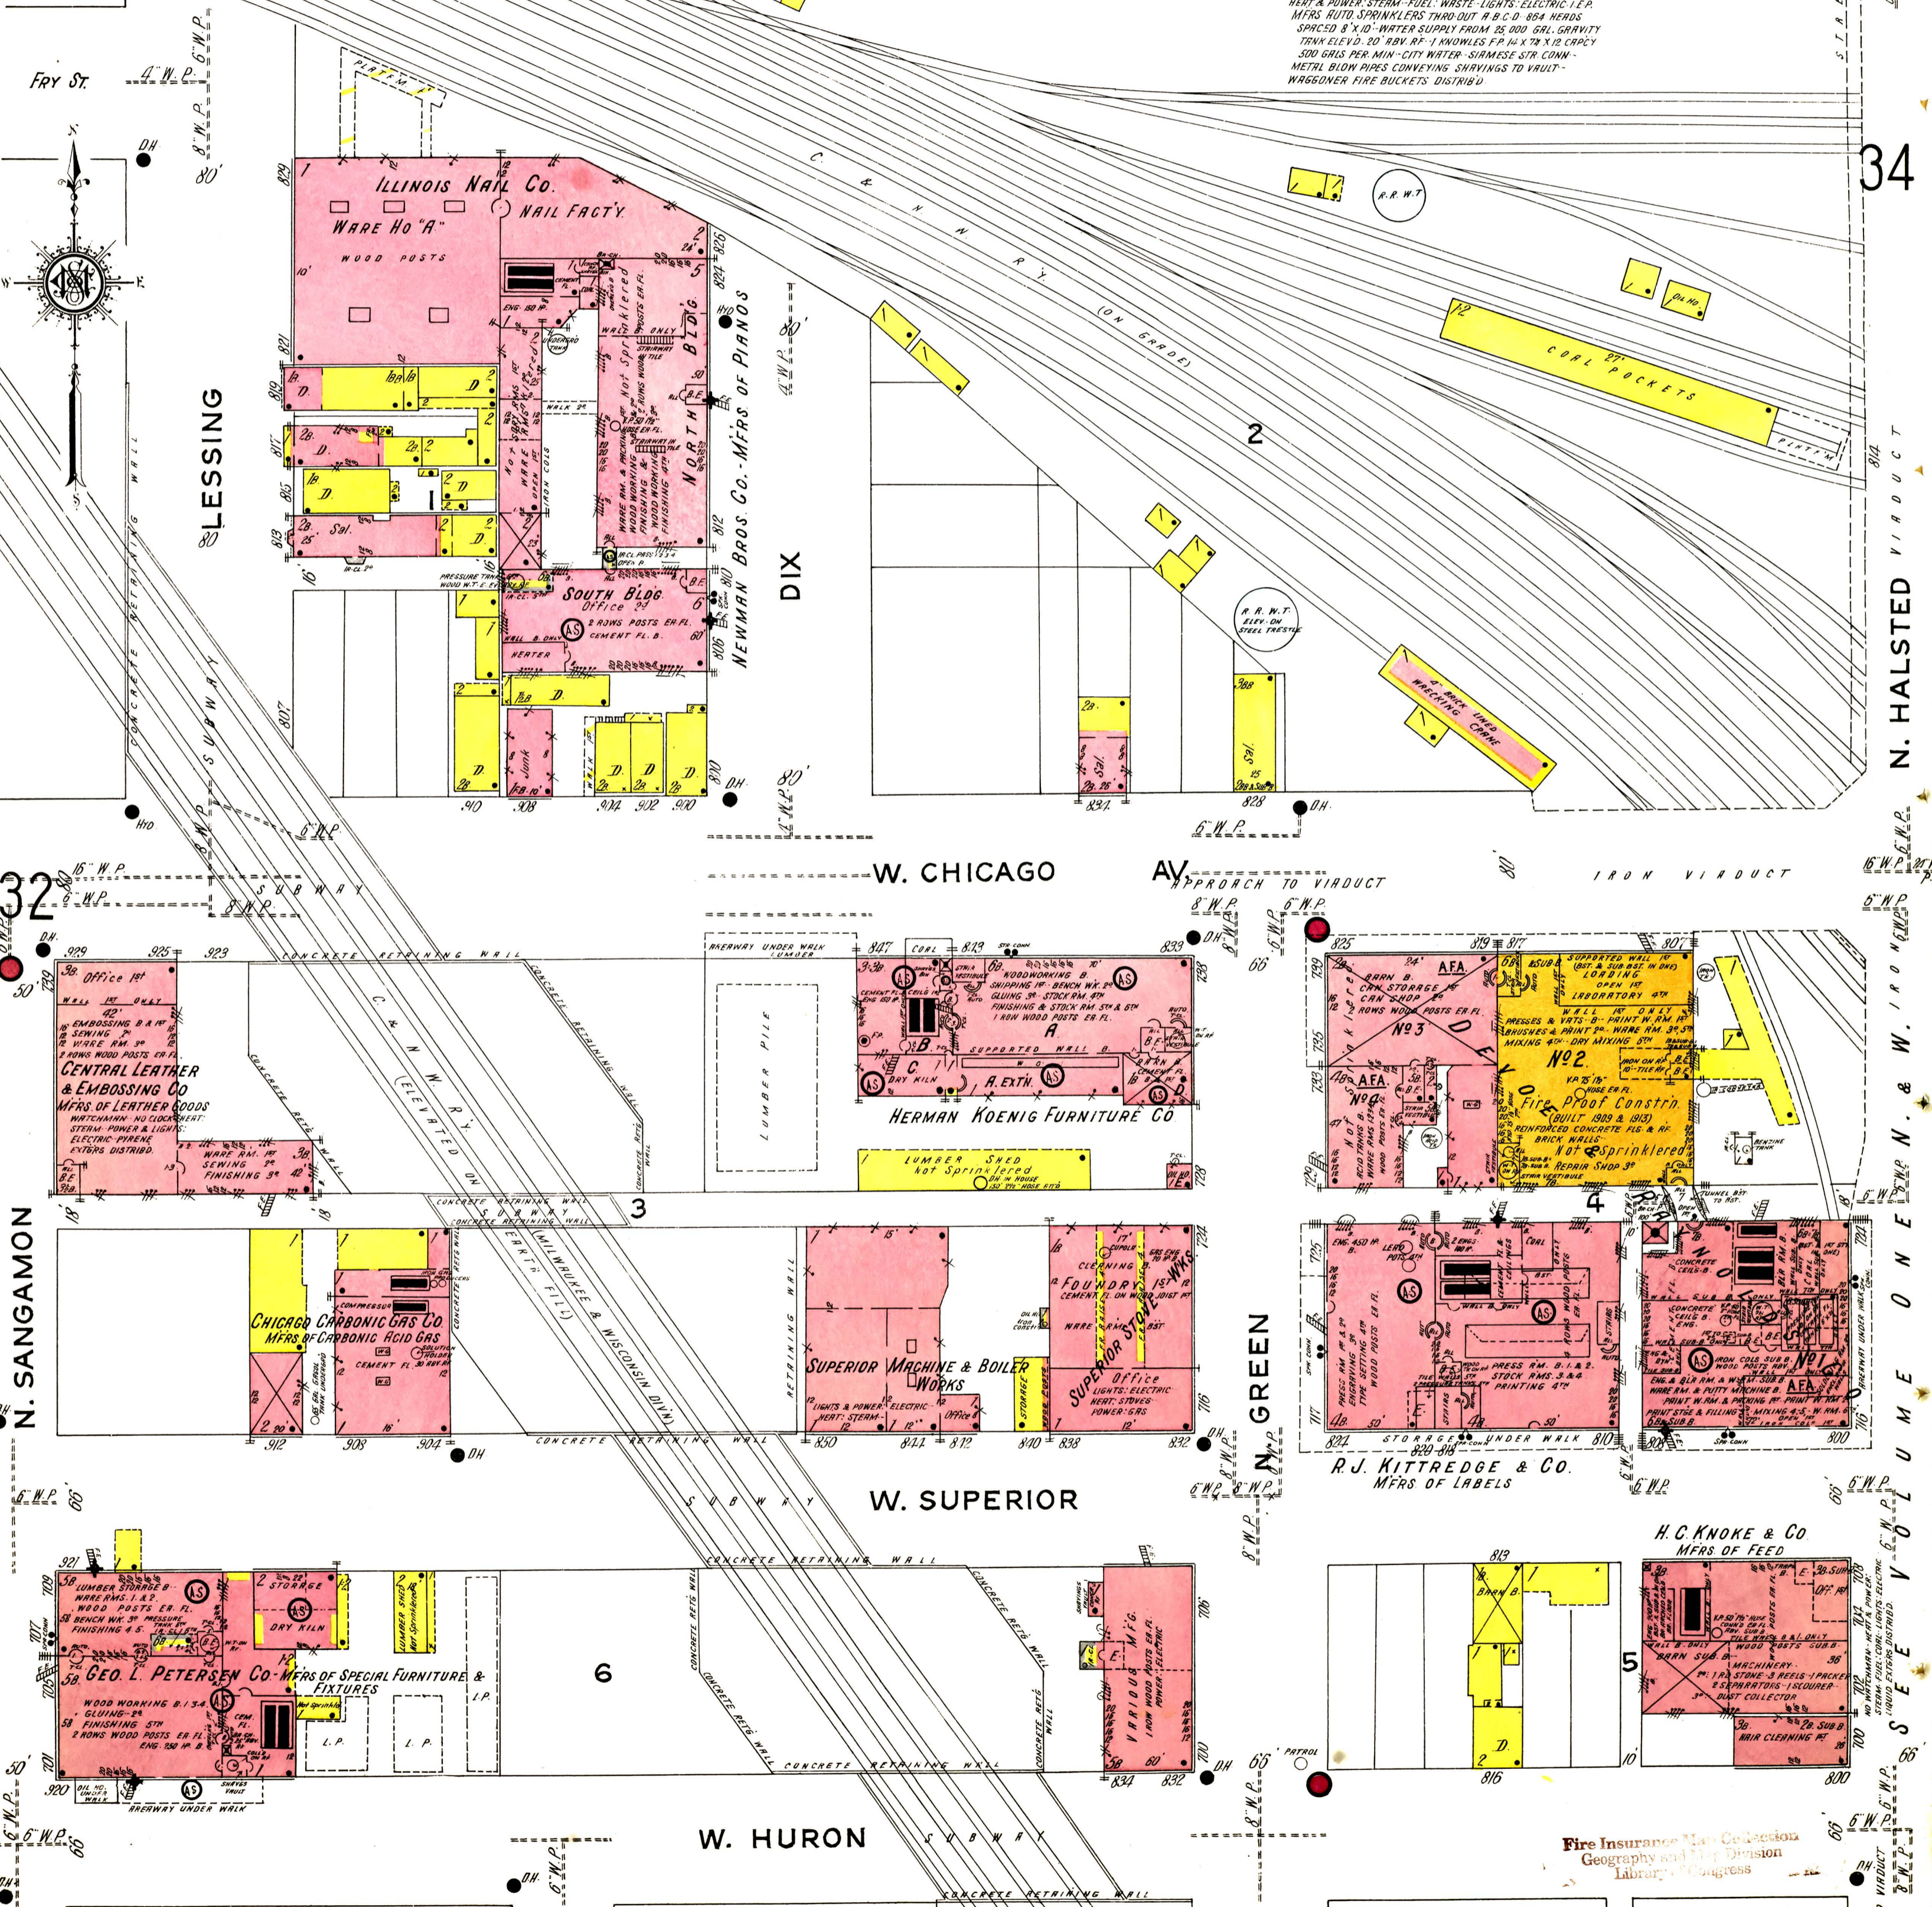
HEAT & POWER: STEAM-FUEL: WASTE-LIGHTS: ELECTRIC-I.E.P.
MFRS AUTO SPRINKLERS THRO'OUT A-B-C-D 864 HEADS
SPACED 8'X10'-WATER SUPPLY FROM 25,000 GAL. GRAVITY
TANK ELEV'D. 20' ABV. RF.-1 KNOWLES F.P. 14 X 7¾ X 12 CAPCY
500 GALS PER MIN-CITY WATER-SIAMESE STR. CONN-
METAL BLOW PIPES CONVEYING SHAVINGS TO VAULT-
WAGGONER FIRE BUCKETS DISTRIB'D

34

FRY ST.

LESSING

ILLINOIS NAIL CO.
NAIL FACT'Y.
WARE HO "A"
WOOD POSTS

NORTH BLDG
SOUTH BLDG
Office 2d
2 ROWS POSTS ER. FL.
CEMENT FL. B.
HEATER

NEWMAN BROS. CO. MFRS OF PIANOS

DIX

C. & N. W. RY. (ON GRADE)

R.R.W.T.

COAL POCKETS

2

R.R.W.T. ELEV. ON STEEL TRESTLE

BRICK LINED WRECKING CRANE

N. HALSTED

VIADUCT

910 908 904 902 900 830 828

W. CHICAGO AV.
APPROACH TO VIADUCT
IRON VIADUCT

32

SUBWAY

CONCRETE RETAINING WALL

929 925 923
Office 1st
42'
EMBOSSING B & 1st
SEWING 2d
WARE RM. 3d
2 ROWS WOOD POSTS ER. FL.
CENTRAL LEATHER & EMBOSSING CO
MFRS. OF LEATHER GOODS
WATCHMAN-NO CLOCK-HEAT: STEAM-POWER & LIGHTS: ELECTRIC-PYRENE EXTINGS DISTRIB'D.
WARE RM. 1st
SEWING 2d
FINISHING 3d

C. & N. W. RY. (ELEVATED ON EARTH FILL)

LUMBER PILE

847 843 833
WOODWORKING B.
SHIPPING 1st-BENCH WK. 2d
GLUING 3d-STOCK RM. 4th
FINISHING & STOCK RM. 5th & 6th
1 ROW WOOD POSTS ER. FL.
SUPPORTED WALL
DRY KILN
A. EXTN.
HERMAN KOENIG FURNITURE CO
LUMBER SHED
Not Sprinklered

825 819 817 807
AFA.
BARN B.
CAN STORAGE
CAN SHOP
2 ROWS WOOD POSTS ER. FL.
No 3
DEVOE & RAYNOLDS CO.
No 2
LOADING
LABORATORY 4th
PRESSES & VATS-B-PRINT W.RM. 1st
BRUSHES & PAINT 2d-WARE RM. 3d 5th
MIXING 4th-DRY MIXING 5th
Fire Proof Constr.
(BUILT 1909 & 1913)
REINFORCED CONCRETE FLS. & RF.
BRICK WALLS
Not Sprinklered
REPAIR SHOP 3d
No 1

3

4

CHICAGO CARBONIC GAS CO.
MFRS OF CARBONIC ACID GAS
CEMENT FL

MILWAUKEE & WISCONSIN DIV.

SUPERIOR MACHINE & BOILER WORKS
LIGHTS & POWER: ELECTRIC-HEAT: STEAM-
Office

FOUNDRY
CLEANING
SUPERIOR STOVE WKS
Office
LIGHTS: ELECTRIC
HEAT: STOVES
POWER: GAS

912 908 904 850 844 842 840 838 832

N. SANGAMON
N. GREEN

PRESS RM. B-1 & 2.
STOCK RMS 3 & 4
PRINTING 4th
STORAGE UNDER WALK
824 820 818 816 810 808 800
R.J. KITTREDGE & CO.
MFRS OF LABELS

W. SUPERIOR

921
LUMBER STORAGE B
WARE RMS. 1 & 2.
WOOD POSTS ER. FL.
BENCH WK. 3d
FINISHING 4-5
STORAGE
DRY KILN
GEO. L. PETERSEN CO-MFRS OF SPECIAL FURNITURE & FIXTURES
WOOD WORKING B-1-3-4
GLUING 2d
FINISHING 5th
2 ROWS WOOD POSTS ER. FL.
920

6

VARIOUS MF'G.
834 832

813
BARN B.
816

H.C. KNOKE & CO
MFRS OF FEED
BARN SUB B.
MACHINERY
DUST COLLECTOR
HAIR CLEANING
5
800

W. HURON

SEE VOLUME ONE N. & W.

Fire Insurance Map Collection
Geography and Map Division
Library of Congress